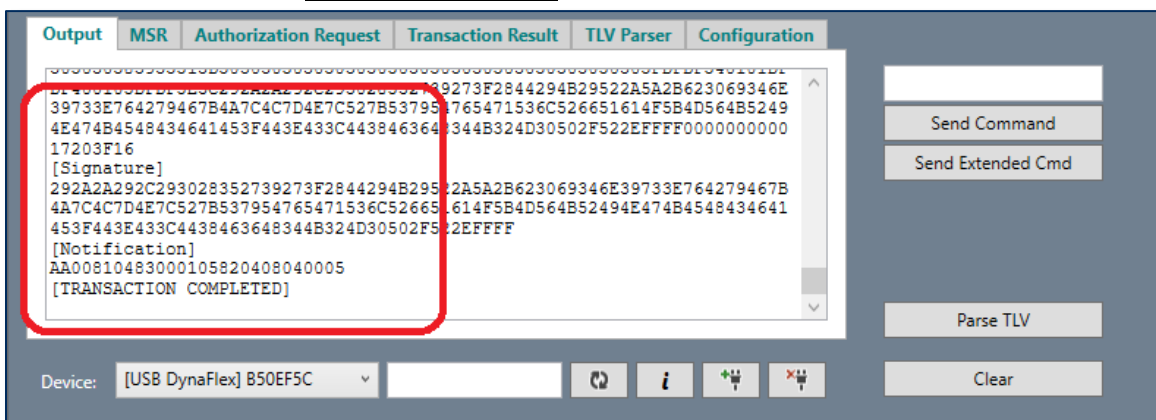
Output | MSR | Authorization Request | Transaction Result | TLV Parser | Configuration

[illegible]
39733E764279467B4A7C4C7D4E7C527B53795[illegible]765471536C526651614F5B4D564B5249
4E474B4548434641453F443E433C443846364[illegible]344B324D30502F522EFFFF0000000000
17203F16
[Signature]
292A2A292C293028352739273F2844294B295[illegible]2A5A2B623069346E39733E764279467B
4A7C4C7D4E7C527B537954765471536C52665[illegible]614F5B4D564B52494E474B4548434641
453F443E433C4438463648344B324D30502F5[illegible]2EFFFF
[Notification]
AA00810483000105820408040005
[TRANSACTION COMPLETED]

Send Command
Send Extended Cmd
Parse TLV
Clear

Device: [USB DynaFlex] B50EF5C

i